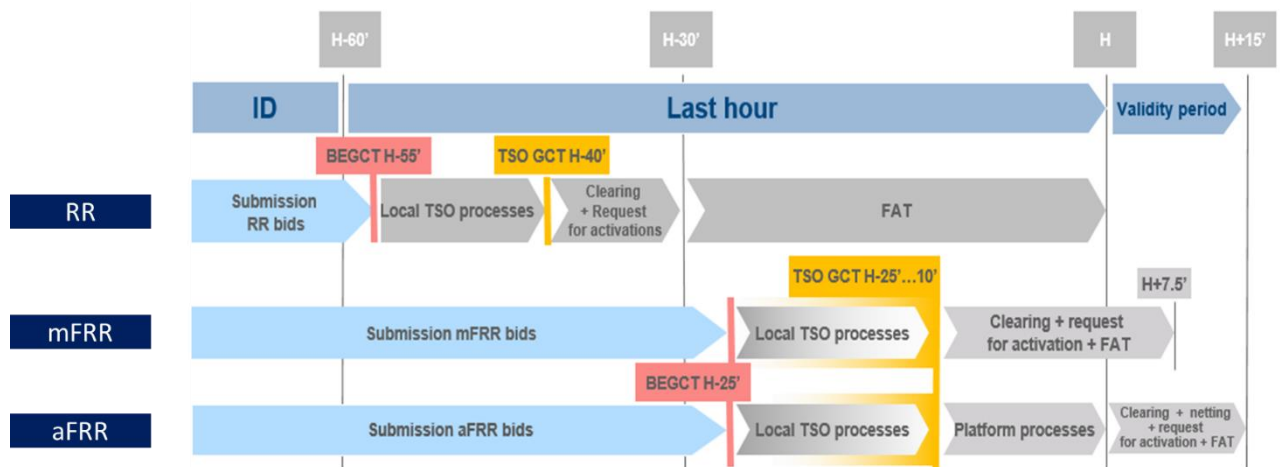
H-60'

H-30'

H

H+15'

ID

Last hour

Validity period

BEGCT H-55'

TSO GCT H-40'

RR

Submission RR bids

Local TSO processes

Clearing + Request for activations

FAT

TSO GCT H-25'…10'

H+7.5'

mFRR

Submission mFRR bids

Local TSO processes

Clearing + request for activation + FAT

BEGCT H-25'

aFRR

Submission aFRR bids

Local TSO processes

Platform processes

Clearing + netting + request for activation + FAT